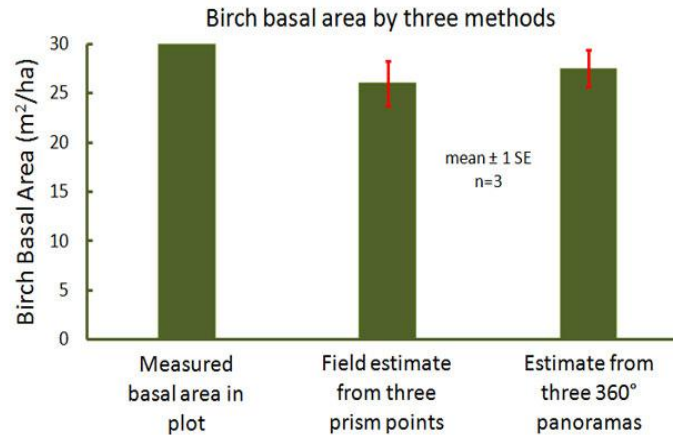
Birch basal area by three methods

Birch Basal Area ($m^2$/ha)

30
25
20
15
10
5
0

mean ± 1 SE
n=3

Measured basal area in plot

Field estimate from three prism points

Estimate from three 360° panoramas